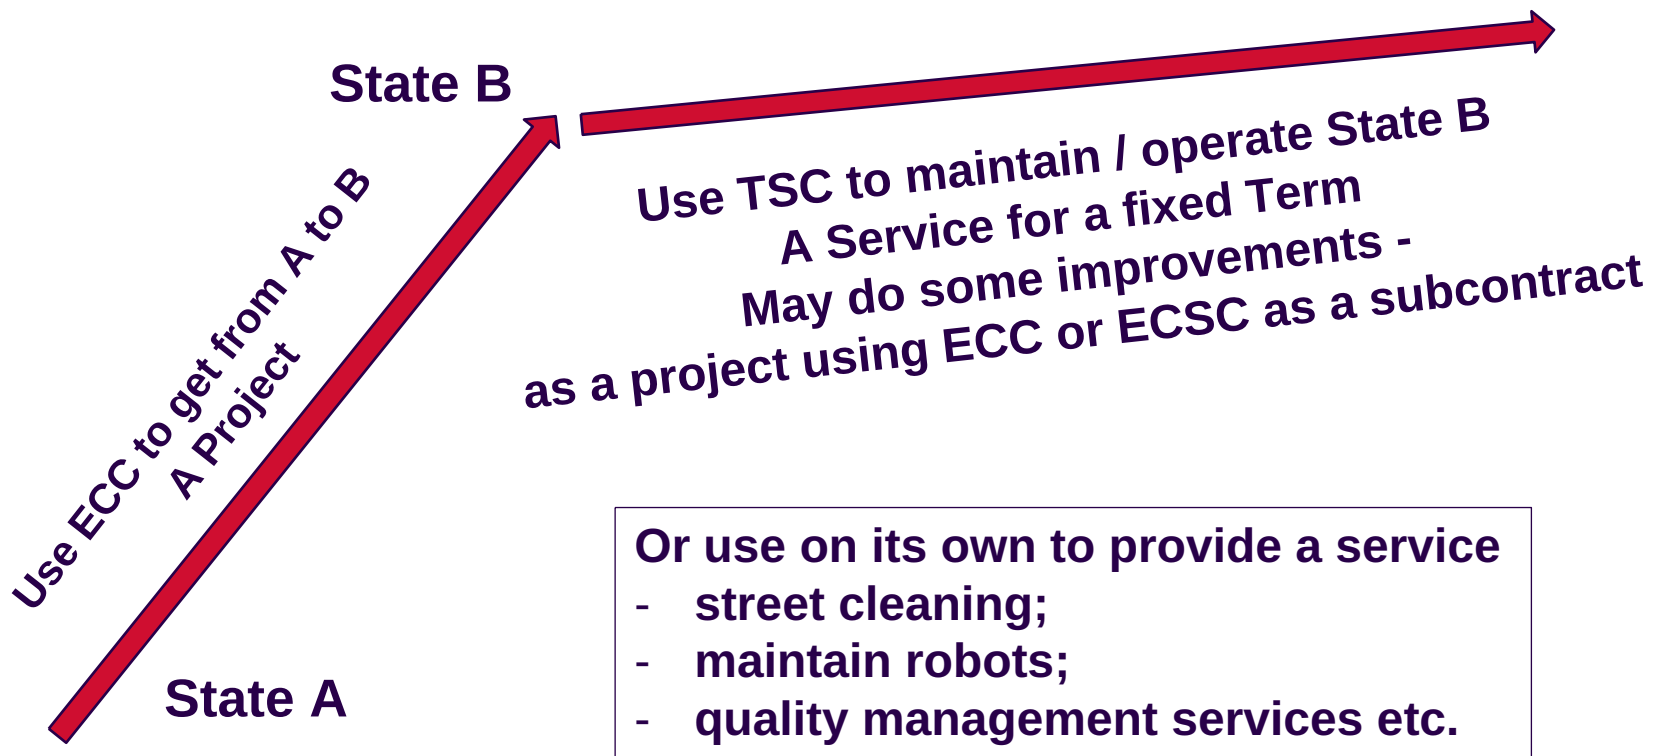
State B

Use ECC to get from A to B
A Project

Use TSC to maintain / operate State B
A Service for a fixed Term
May do some improvements -
as a project using ECC or ECSC as a subcontract

State A

Or use on its own to provide a service
- street cleaning;
- maintain robots;
- quality management services etc.